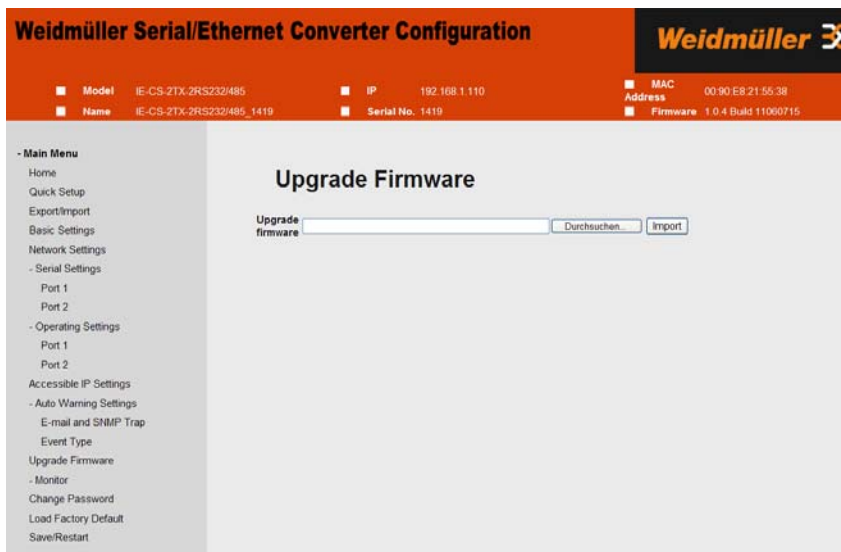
Weidmüller Serial/Ethernet Converter Configuration

Weidmüller

Model IE-CS-2TX-2RS232/485
Name IE-CS-2TX-2RS232/485_1419
IP 192.168.1.110
Serial No. 1419
MAC Address 00:90:E8:21:55:38
Firmware 1.0.4 Build 11060715

- Main Menu
Home
Quick Setup
Export/Import
Basic Settings
Network Settings
- Serial Settings
Port 1
Port 2
- Operating Settings
Port 1
Port 2
Accessible IP Settings
- Auto Warning Settings
E-mail and SNMP Trap
Event Type
Upgrade Firmware
- Monitor
Change Password
Load Factory Default
Save/Restart

Upgrade Firmware

Upgrade firmware
Durchsuchen...
Import